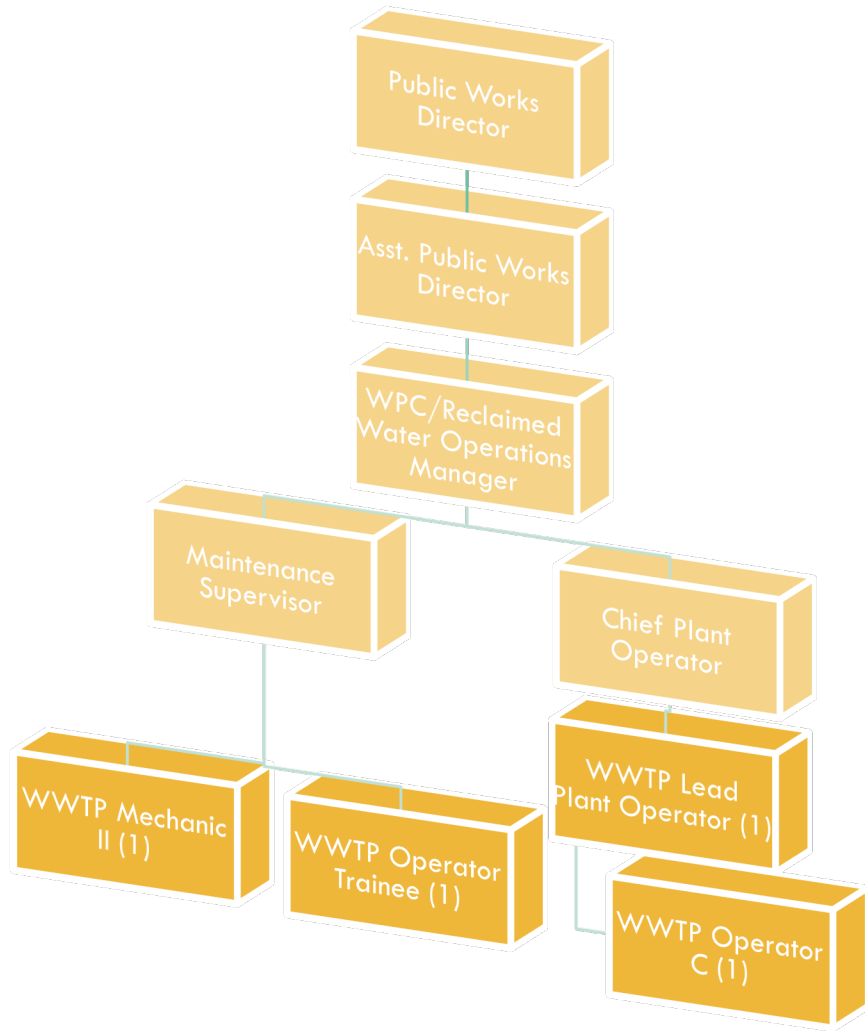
Public Works Director

Asst. Public Works Director

WPC/Reclaimed Water Operations Manager

Maintenance Supervisor

Chief Plant Operator

WWTP Mechanic II (1)

WWTP Operator Trainee (1)

WWTP Lead Plant Operator (1)

WWTP Operator C (1)